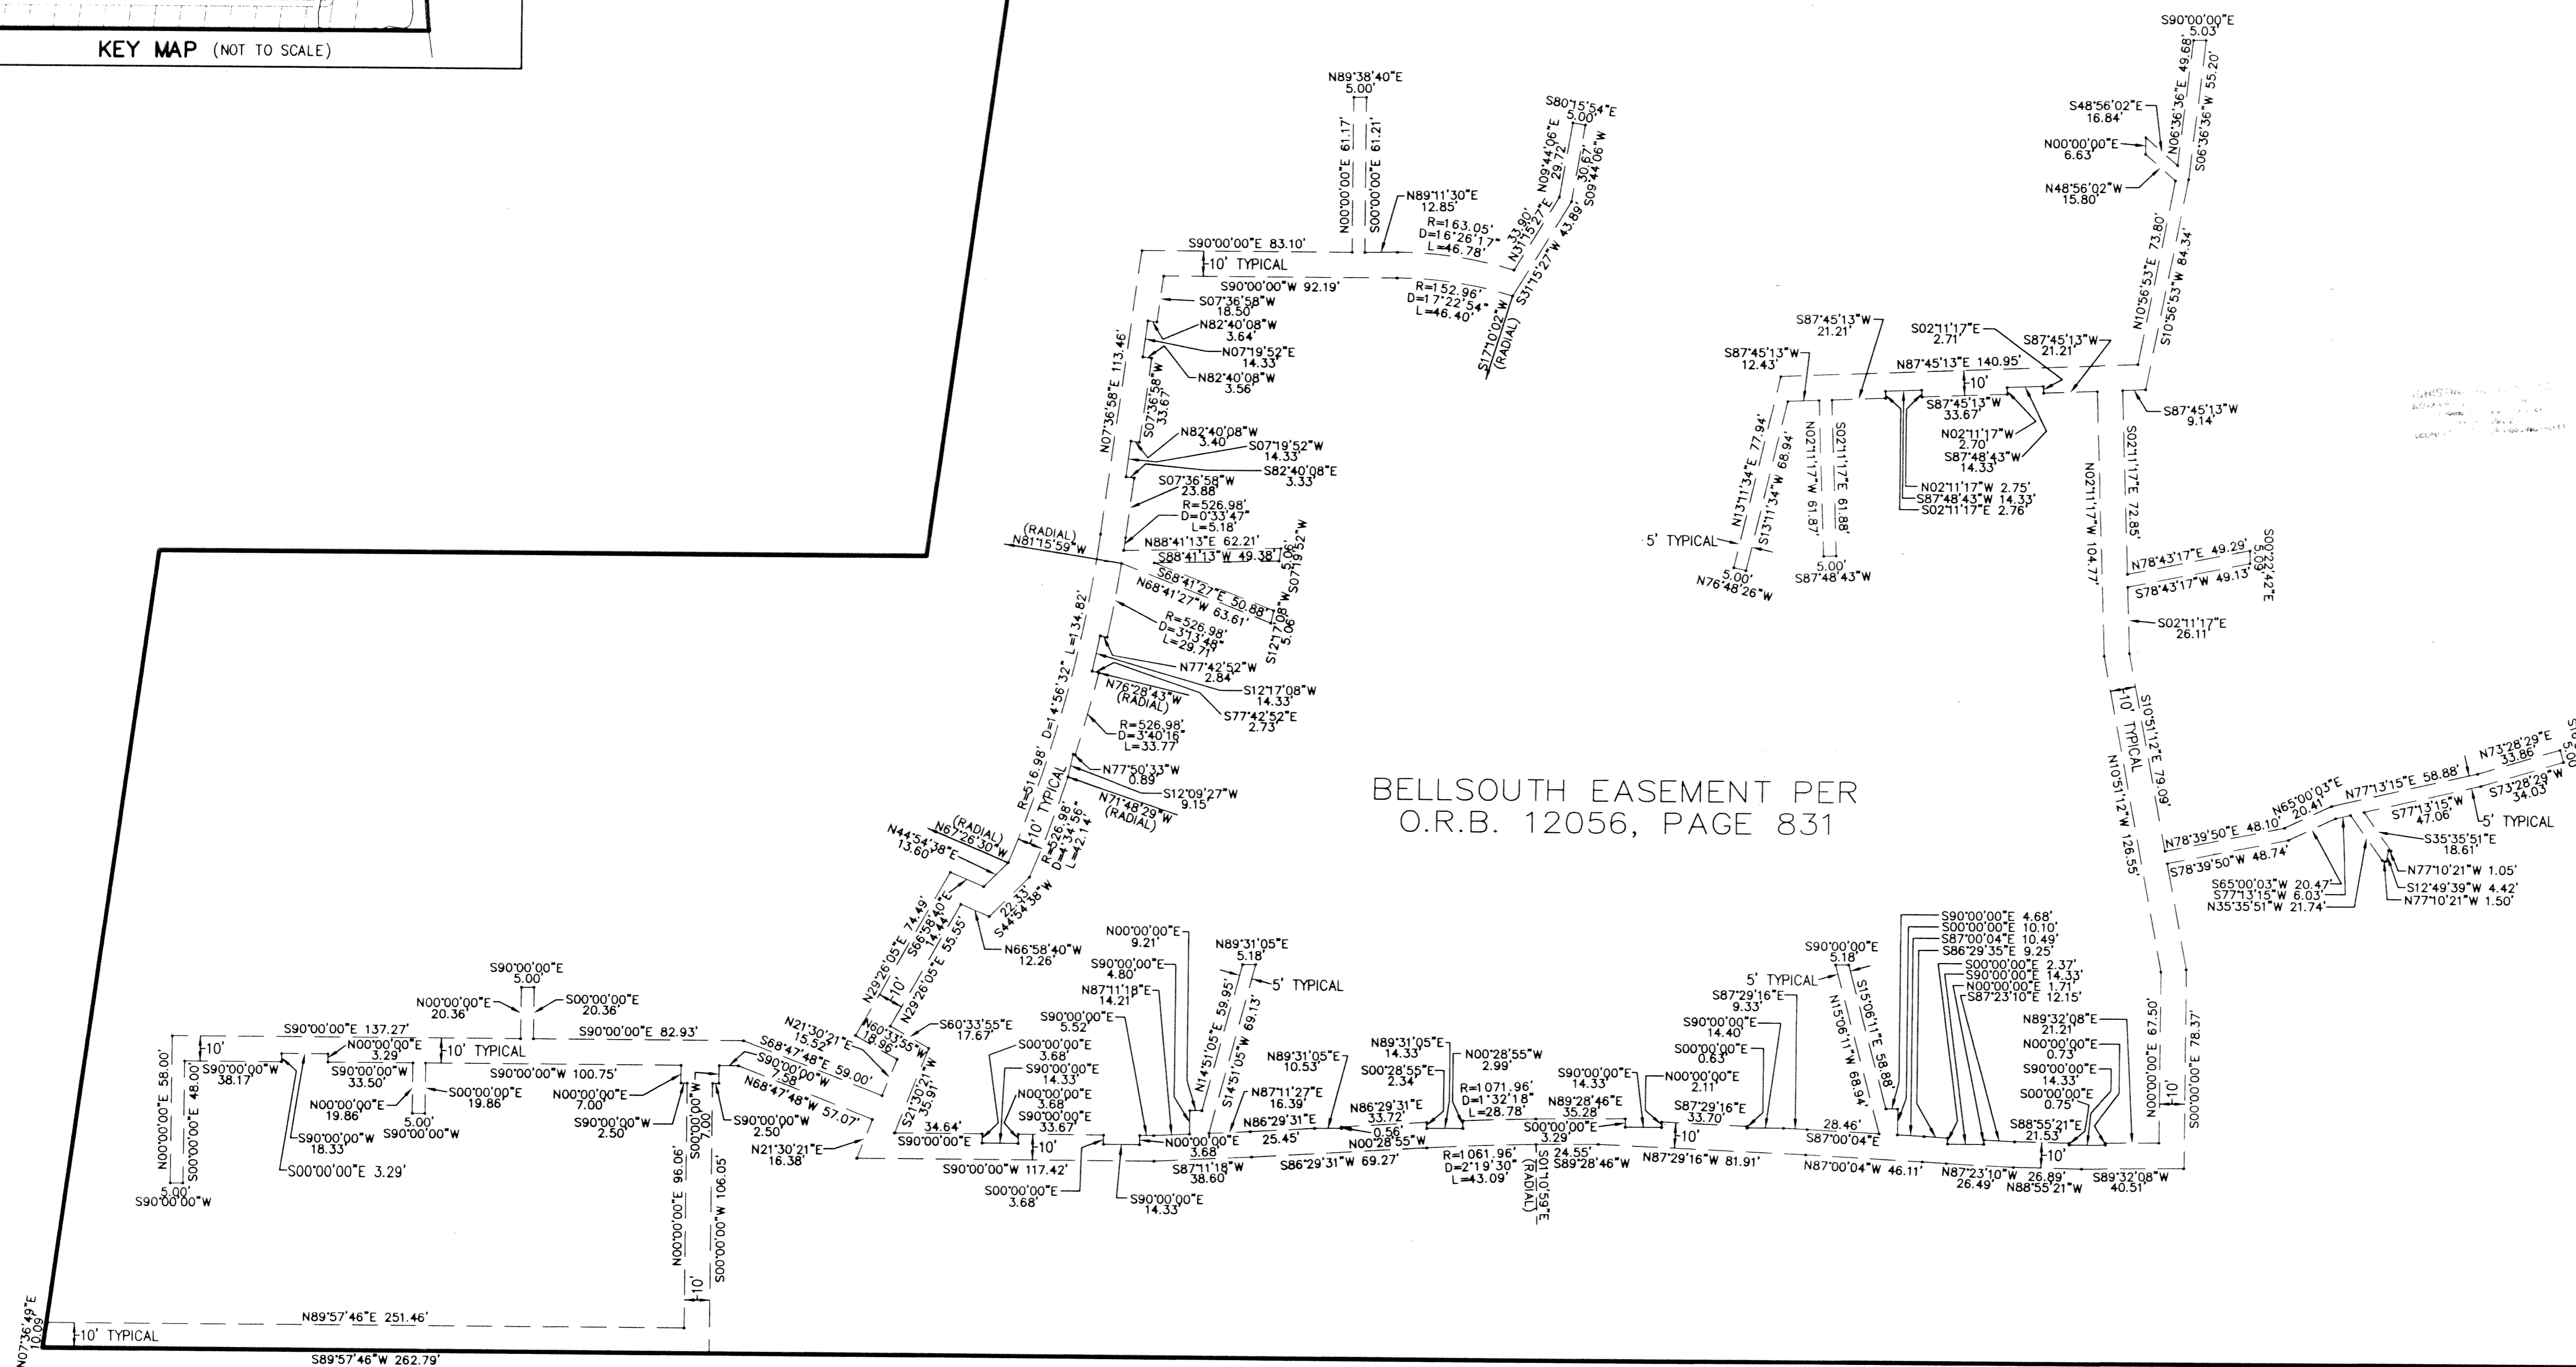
KEY MAP (NOT TO SCALE)

BELLSOUTH EASEMENT PER
O.R.B. 12056, PAGE 831

N89°38'40"E
5.00'
N00°00'00"E 61.17'
S00°00'00"E 61.21'
S80°15'54"E
5.00'
N09°44'06"E
29.72'
30.67'
S09°44'06"W
N89°11'30"E
12.85'
R=163.05'
D=16°26'17"
L=46.78'
33.80'
N31°15'27"E
S31°15'27"W 43.89'
S90°00'00"E 83.10'
10' TYPICAL
S90°00'00"W 92.19'
R=152.96'
D=17°22'54"
L=46.40'
S17°10'02"W
(RADIAL)
S07°36'58"W
18.50'
N82°40'08"W
3.64'
N07°19'52"E
14.33'
N82°40'08"W
3.56'
N07°36'58"E 113.46'
S07°36'58"W
33.67'
N82°40'08"W
3.40'
S07°19'52"W
14.33'
S82°40'08"E
3.33'
S07°36'58"W
23.88'
R=526.98'
D=0°33'47"
L=5.18'
(RADIAL)
N81°15'59"W
N88°41'13"E 62.21'
S88°41'13"W 49.38'
5.00'
S07°19'52"W
S68°41'27"E 50.88'
N68°41'27"W 63.61'
R=526.98'
D=3°13'46"
L=29.71'
S12°17'08"W
5.06'
N77°42'52"W
2.84'
S12°17'08"W
14.33'
N76°28'43"W
(RADIAL)
S77°42'52"E
2.73'
R=526.98'
D=3°40'16"
L=33.77
N77°50'33"W
0.89'
S12°09'27"W
9.15'
N71°48'29"W
(RADIAL)
R=516.98' D=14°56'32" L=134.82'
10' TYPICAL
R=526.98'
D=4°34'56"
L=42.14'
(RADIAL)
N67°26'30"W
N44°54'38"E
13.60'
22.33'
S44°54'38"W
N66°58'40"W
12.26'
N29°26'05"E 74.49'
S66°58'40"E
14.44'
N29°26'05"E 55.55'
10'
N60°33'55"W
18.96'
S60°33'55"E
17.67'
S21°30'21"W
35.91'
N21°30'21"E
15.52'
S68°47'48"E 59.00'
S90°00'00"W
7.58'
N68°47'48"W 57.07'
N21°30'21"E
16.38'
S90°00'00"W
2.50'
S90°00'00"E
5.00'
N00°00'00"E
20.36'
S00°00'00"E
20.36'
S90°00'00"E 137.27'
S90°00'00"E 82.93'
10'
10' TYPICAL
N00°00'00"E
3.29'
S90°00'00"W
38.17'
S90°00'00"W
33.50'
S90°00'00"W 100.75'
N00°00'00"E
19.86'
S00°00'00"E
19.86'
5.00'
S90°00'00"W
N00°00'00"E
7.00'
S90°00'00"W
2.50'
S00°00'00"W
7.00'
N00°00'00"E 58.00'
S00°00'00"E 48.00'
S90°00'00"W
18.33'
S00°00'00"E 3.29'
5.00'
S90°00'00"W
N00°00'00"E 96.06'
S00°00'00"W 106.05'
10'
N07°36'49"E
10.09'
10' TYPICAL
N89°57'46"E 251.46'
S89°57'46"W 262.79'
N00°00'00"E
9.21'
S90°00'00"E
4.80'
N87°11'18"E
14.21'
S90°00'00"E
5.52'
S00°00'00"E
3.68'
S90°00'00"E
14.33'
N00°00'00"E
3.68'
S90°00'00"E
33.67'
34.64'
S90°00'00"E
10'
S90°00'00"W 117.42'
S00°00'00"E
3.68'
S90°00'00"E
14.33'
N89°31'05"E
5.18'
5' TYPICAL
N14°51'05"E 59.95'
S14°51'05"W 69.13'
N00°00'00"E
3.68
S87°11'18"W
38.60'
N89°31'05"E
10.53'
N87°11'27"E
16.39'
N86°29'31"E
25.45'
N89°31'05"E
14.33'
S00°28'55"E
2.34'
N86°29'31"E
33.72'
0.56'
N00°28'55"W
N00°28'55"W
2.99'
R=1071.96'
D=1°32'18"
L=28.78'
S86°29'31"W 69.27'
R=1061.96'
D=2°19'30"
L=43.09'
S01°10'59"E
(RADIAL)
S90°00'00"E
14.33'
N89°28'46"E
35.28'
S00°00'00"E
3.29'
24.55'
S89°28'46"W
N00°00'00"E
2.11
S87°29'16"E
33.70'
10'
N87°29'16"W 81.91'
5' TYPICAL
S87°29'16"E
9.33'
S90°00'00"E
14.40'
S00°00'00"E
0.63'
S90°00'00"E
5.18'
N15°06'11"W 68.94'
S15°06'11"E 58.88'
28.46'
S87°00'04"E
N87°00'04"W 46.11'
S90°00'00"E 4.68'
S00°00'00"E 10.10'
S87°00'04"E 10.49'
S86°29'35"E 9.25'
S00°00'00"E 2.37'
S90°00'00"E 14.33'
N00°00'00"E 1.71'
S87°23'10"E 12.15'
N89°32'08"E
21.21'
N00°00'00"E
0.73'
S90°00'00"E
14.33'
S00°00'00"E
0.75'
S88°55'21"E
21.53'
10'
N87°23'10"W 26.89'
26.49'
N88°55'21"W
S89°32'08"W
40.51'
N00°00'00"E 67.50'
10'
S00°00'00"E 78.37'
S90°00'00"E
5.03'
S48°56'02"E
16.84'
N00°00'00"E
6.63'
N48°56'02"W
15.80'
N06°36'36"E 49.68'
S06°36'36"W 55.20'
N10°56'53"E 73.80'
S10°56'53"W 84.34'
S87°45'13"W
21.21'
S02°11'17"E
2.71'
S87°45'13"W
21.21'
S87°45'13"W
12.43'
N87°45'13"E 140.95'
10'
S87°45'13"W
33.67'
N02°11'17"W
2.70'
S87°48'43"W
14.33'
N02°11'17"W 2.75'
S87°48'43"W 14.33'
S02°11'17"E 2.76'
S87°45'13"W
9.14'
N13°11'34"E 77.94'
S13°11'34"W 68.94'
N02°11'17"W 61.87'
S02°11'17"E 61.88'
5' TYPICAL
5.00'
N76°48'26"W
5.00'
S87°48'43"W
S02°11'17"E 72.85'
N02°11'17"W 104.77'
N78°43'17"E 49.29'
S78°43'17"W 49.13'
S00°22'42"E
5.09'
S02°11'17"E
26.11'
10' TYPICAL
S10°51'12"E 79.09'
N10°51'12"W 126.55'
N78°39'50"E 48.10'
S78°39'50"W 48.74'
N65°00'03"E
20.41'
N77°13'15"E 58.88'
N73°28'29"E
33.86'
S73°28'29"W
34.03'
S77°13'15"W
47.06'
5' TYPICAL
S35°35'51"E
18.61'
N77°10'21"W 1.05'
S12°49'39"W 4.42'
N77°10'21"W 1.50'
S65°00'03"W 20.47'
S77°13'15"W 6.03'
N35°35'51"W 21.74'
S1
5.00